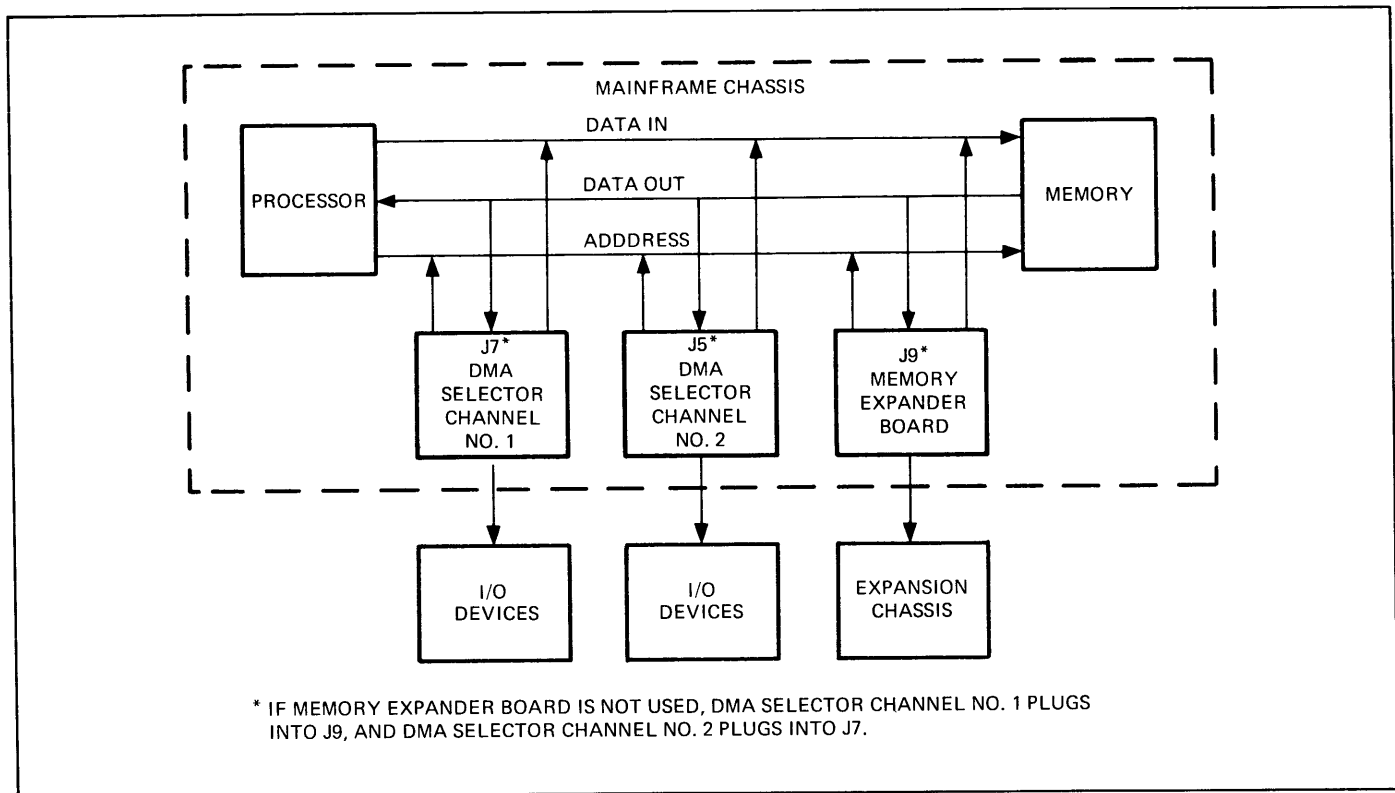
MAINFRAME CHASSIS

DATA IN

PROCESSOR

DATA OUT

MEMORY

ADDDRESS

J7*
DMA
SELECTOR
CHANNEL
NO. 1

J5*
DMA
SELECTOR
CHANNEL
NO. 2

J9*
MEMORY
EXPANDER
BOARD

I/O
DEVICES

I/O
DEVICES

EXPANSION
CHASSIS

* IF MEMORY EXPANDER BOARD IS NOT USED, DMA SELECTOR CHANNEL NO. 1 PLUGS INTO J9, AND DMA SELECTOR CHANNEL NO. 2 PLUGS INTO J7.